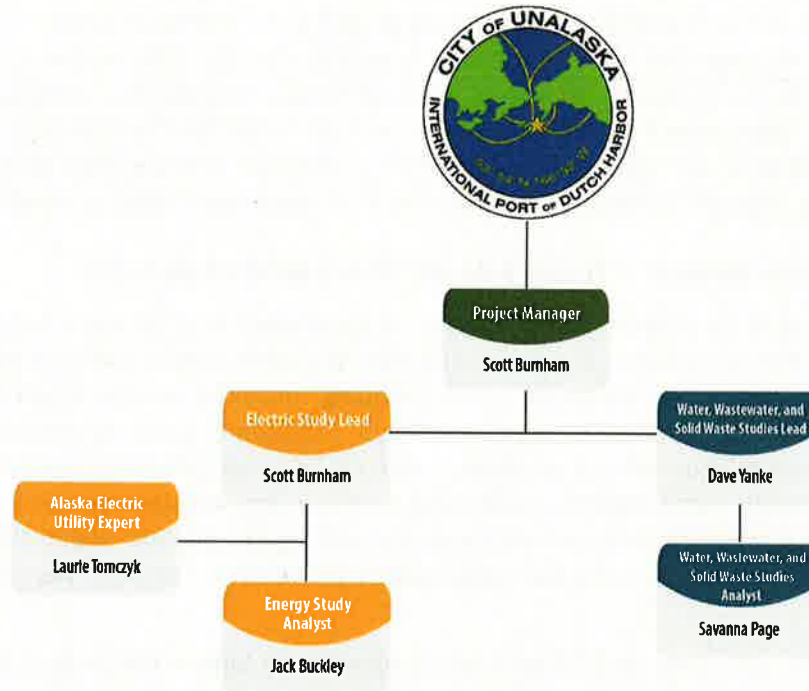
CITY OF UNALASKA
INTERNATIONAL PORT OF DUTCH HARBOR

Project Manager
Scott Burnham

Electric Study Lead
Scott Burnham

Water, Wastewater, and Solid Waste Studies Lead
Dave Yanke

Alaska Electric Utility Expert
Laurie Tomczyk

Energy Study Analyst
Jack Buckley

Water, Wastewater, and Solid Waste Studies Analyst
Savanna Page